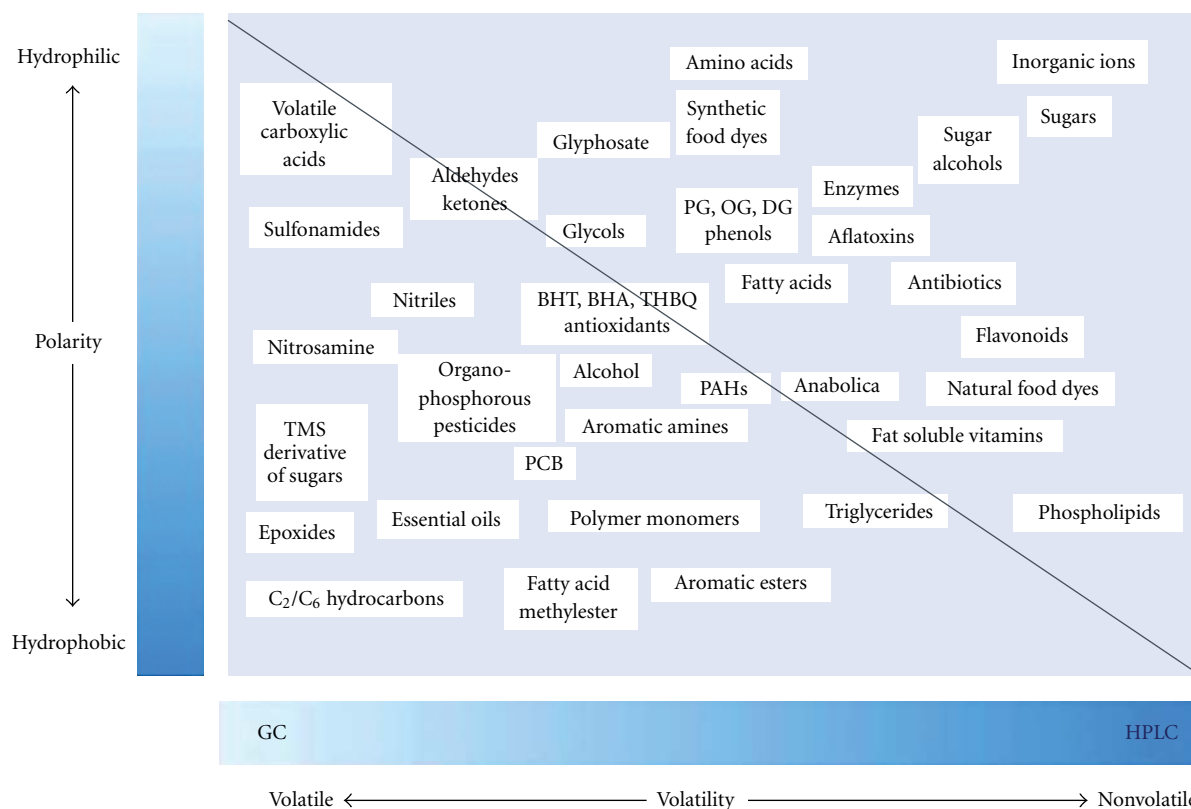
Hydrophilic

Polarity

Hydrophobic

Amino acids

Inorganic ions

Volatile carboxylic acids

Synthetic food dyes

Sugars

Glyphosate

Sugar alcohols

Aldehydes ketones

Enzymes

Sulfonamides

Glycols

PG, OG, DG phenols

Aflatoxins

Fatty acids

Antibiotics

Nitriles

BHT, BHA, THBQ antioxidants

Flavonoids

Nitrosamine

Organo-phosphorous pesticides

Alcohol

PAHs

Anabolica

Natural food dyes

TMS derivative of sugars

Aromatic amines

Fat soluble vitamins

PCB

Epoxides

Essential oils

Polymer monomers

Triglycerides

Phospholipids

$C_2/C_6$ hydrocarbons

Fatty acid methylester

Aromatic esters

GC

HPLC

Volatile

Volatility

Nonvolatil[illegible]